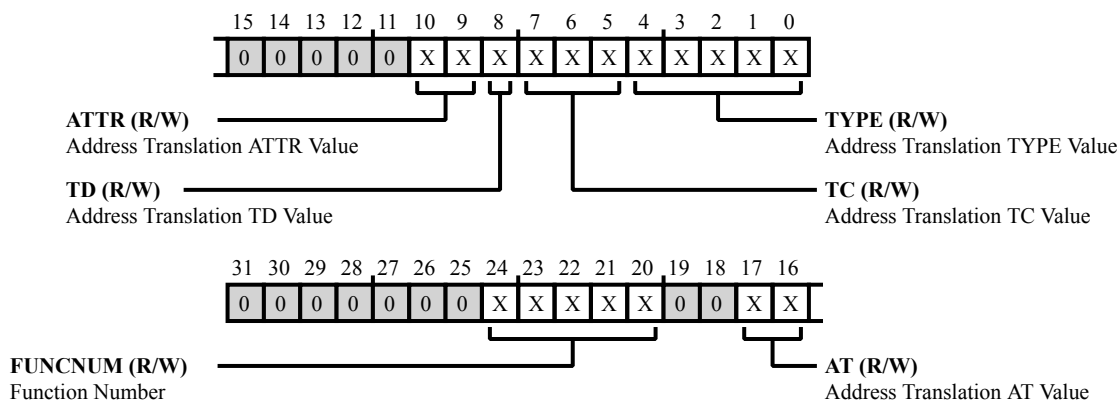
15 14 13 12 11 10 9 8 7 6 5 4 3 2 1 0

0 0 0 0 0 X X X X X X X X X X X

ATTR (R/W)
Address Translation ATTR Value

TYPE (R/W)
Address Translation TYPE Value

TD (R/W)
Address Translation TD Value

TC (R/W)
Address Translation TC Value

31 30 29 28 27 26 25 24 23 22 21 20 19 18 17 16

0 0 0 0 0 0 0 X X X X X 0 0 X X

FUNCNUM (R/W)
Function Number

AT (R/W)
Address Translation AT Value